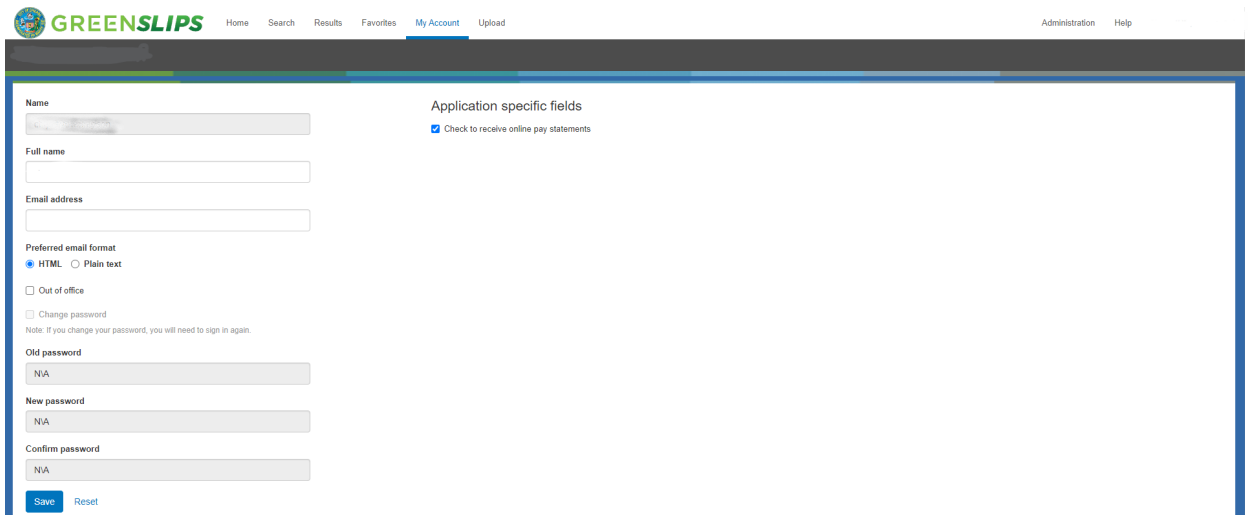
GREENSLIPS Home Search Results Favorites My Account Upload Administration Help

Name
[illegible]

Full name

Email address

Preferred email format
HTML Plain text

Out of office

Change password
Note: If you change your password, you will need to sign in again.

Old password
N\A

New password
N\A

Confirm password
N\A

Save Reset

Application specific fields
Check to receive online pay statements